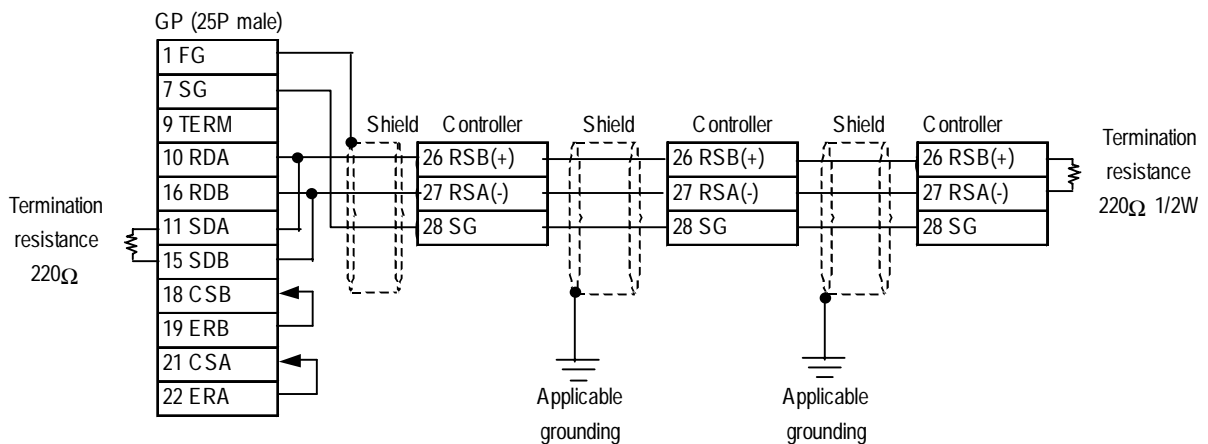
GP (25P male)

| |
|---|
| 1 FG |
| 7 SG |
| 9 TERM |
| 10 RDA |
| 16 RDB |
| 11 SDA |
| 15 SDB |
| 18 CSB |
| 19 ERB |
| 21 CSA |
| 22 ERA |

Termination resistance 220$\Omega$

Shield

Controller

| |
|---|
| 26 RSB(+) |
| 27 RSA(-) |
| 28 SG |

Shield

Applicable grounding

Controller

| |
|---|
| 26 RSB(+) |
| 27 RSA(-) |
| 28 SG |

Shield

Applicable grounding

Controller

| |
|---|
| 26 RSB(+) |
| 27 RSA(-) |
| 28 SG |

Termination resistance 220$\Omega$ 1/2W